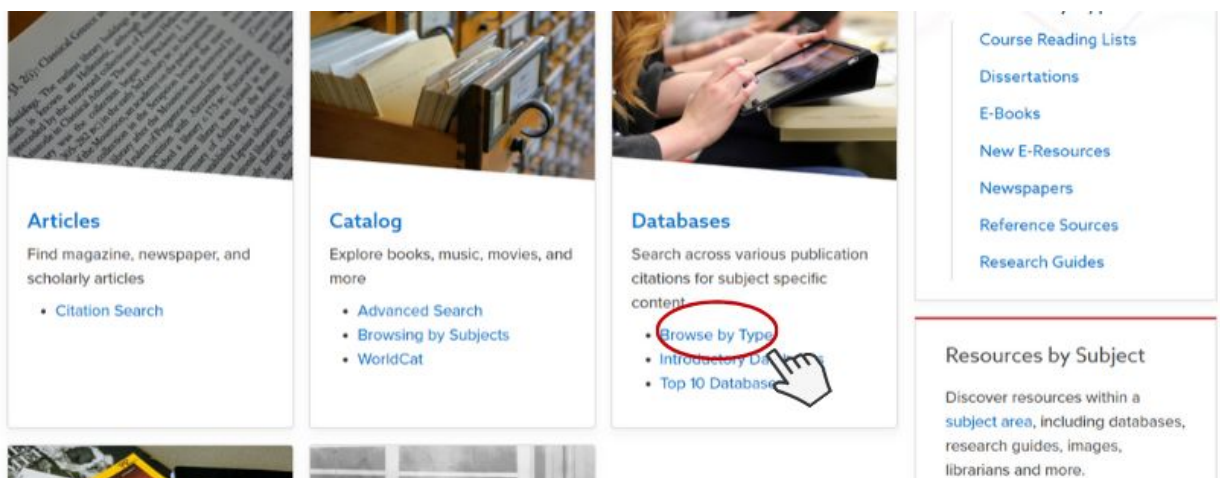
Articles

Find magazine, newspaper, and scholarly articles

- Citation Search

Catalog

Explore books, music, movies, and more

- Advanced Search
- Browsing by Subjects
- WorldCat

Databases

Search across various publication citations for subject specific content

- Browse by Type
- Introductory Da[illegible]
- Top 10 Database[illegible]

Course Reading Lists
Dissertations
E-Books
New E-Resources
Newspapers
Reference Sources
Research Guides

Resources by Subject

Discover resources within a subject area, including databases, research guides, images, librarians and more.